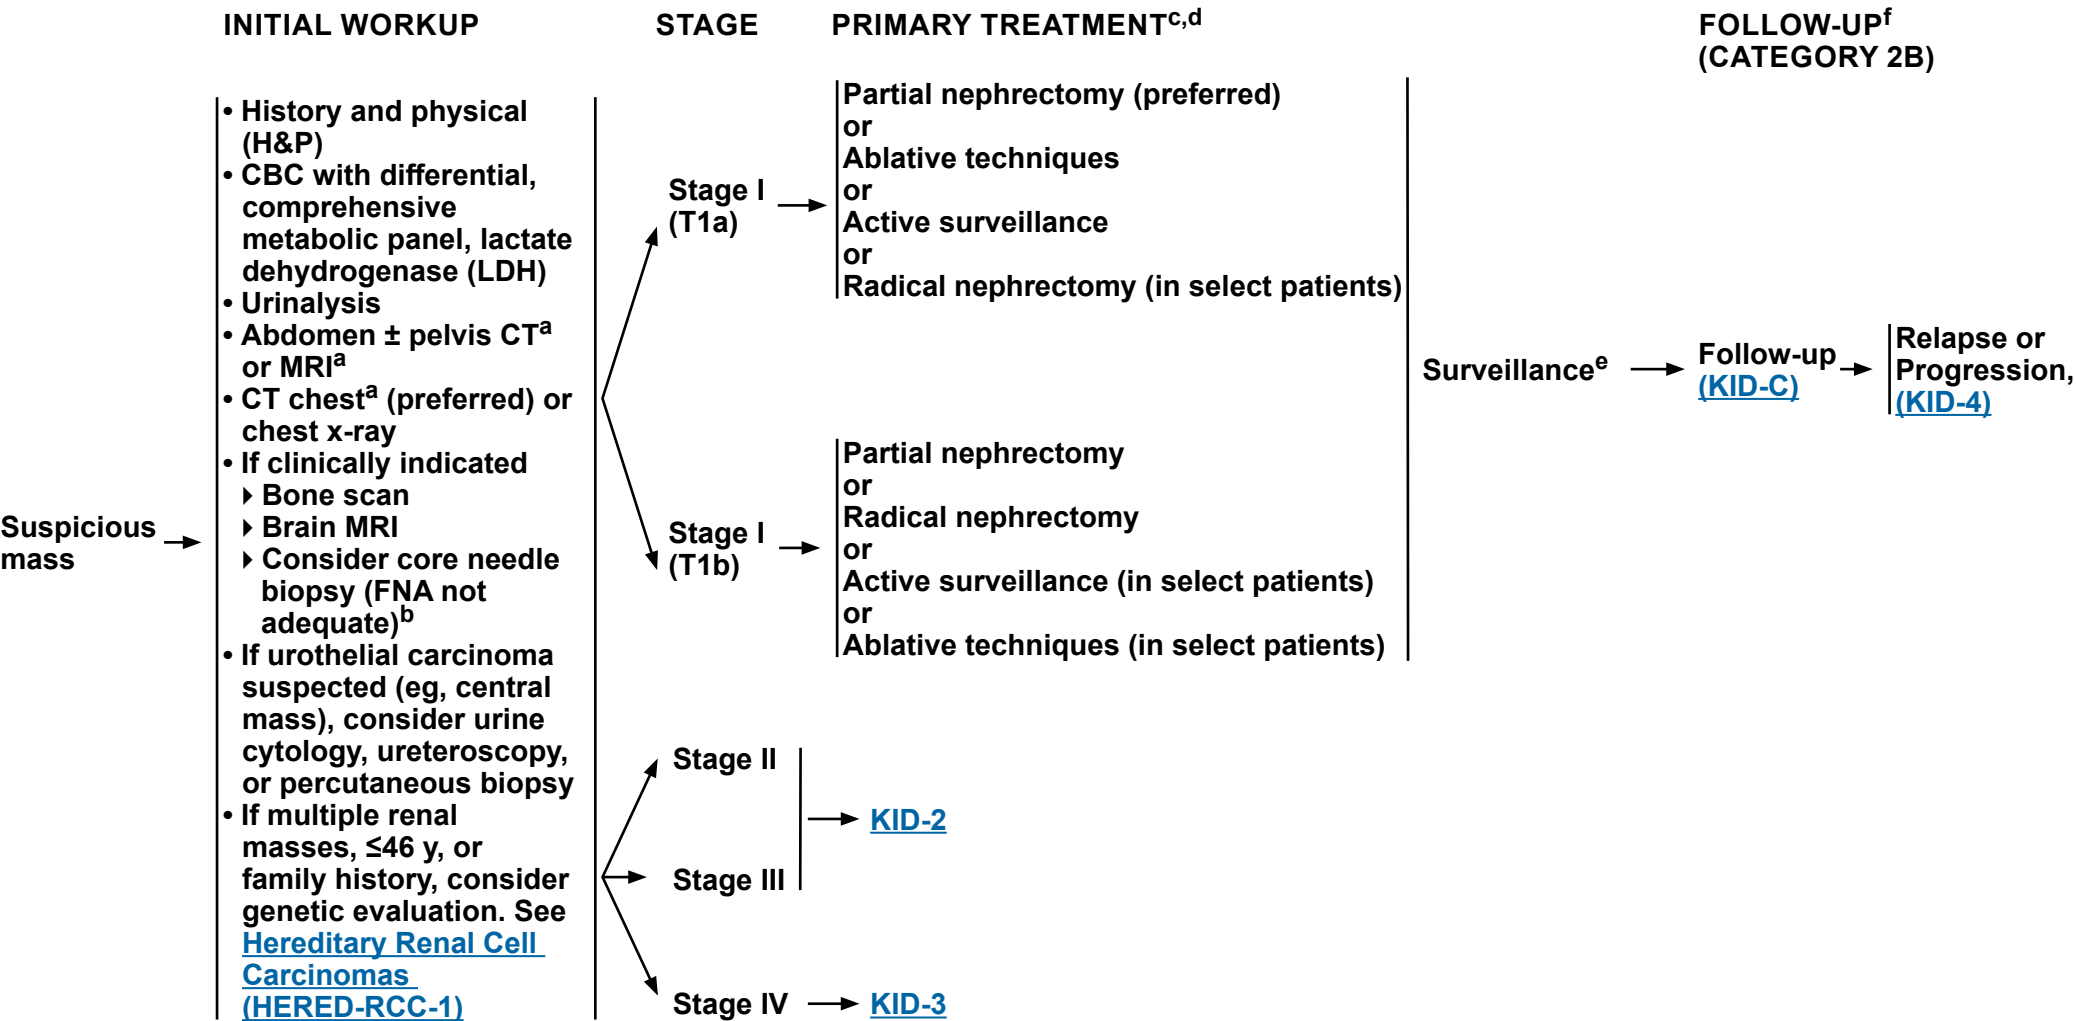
INITIAL WORKUP

STAGE

PRIMARY TREATMENT$^{c,d}$

FOLLOW-UP$^{f}$ (CATEGORY 2B)

Suspicious mass

• History and physical (H&P)
• CBC with differential, comprehensive metabolic panel, lactate dehydrogenase (LDH)
• Urinalysis
• Abdomen ± pelvis CT$^{a}$ or MRI$^{a}$
• CT chest$^{a}$ (preferred) or chest x-ray
• If clinically indicated
‣ Bone scan
‣ Brain MRI
‣ Consider core needle biopsy (FNA not adequate)$^{b}$
• If urothelial carcinoma suspected (eg, central mass), consider urine cytology, ureteroscopy, or percutaneous biopsy
• If multiple renal masses, ≤46 y, or family history, consider genetic evaluation. See Hereditary Renal Cell Carcinomas (HERED-RCC-1)

Stage I (T1a)

Partial nephrectomy (preferred)
or
Ablative techniques
or
Active surveillance
or
Radical nephrectomy (in select patients)

Stage I (T1b)

Partial nephrectomy
or
Radical nephrectomy
or
Active surveillance (in select patients)
or
Ablative techniques (in select patients)

Surveillance$^{e}$

Follow-up (KID-C)

Relapse or Progression, (KID-4)

Stage II

Stage III

KID-2

Stage IV

KID-3